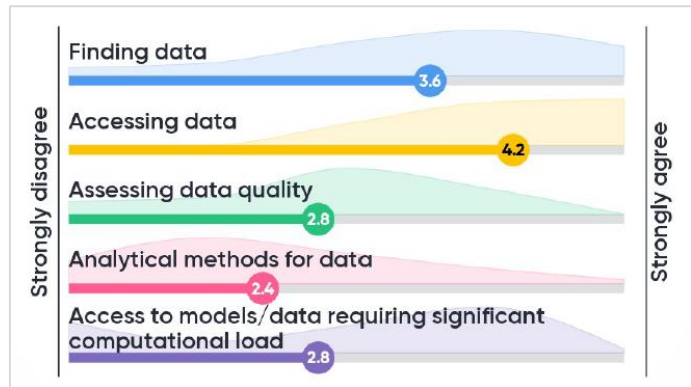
Strongly disagree

Finding data
3.6

Accessing data
4.2

Assessing data quality
2.8

Analytical methods for data
2.4

Access to models/data requiring significant computational load
2.8

Strongly agree